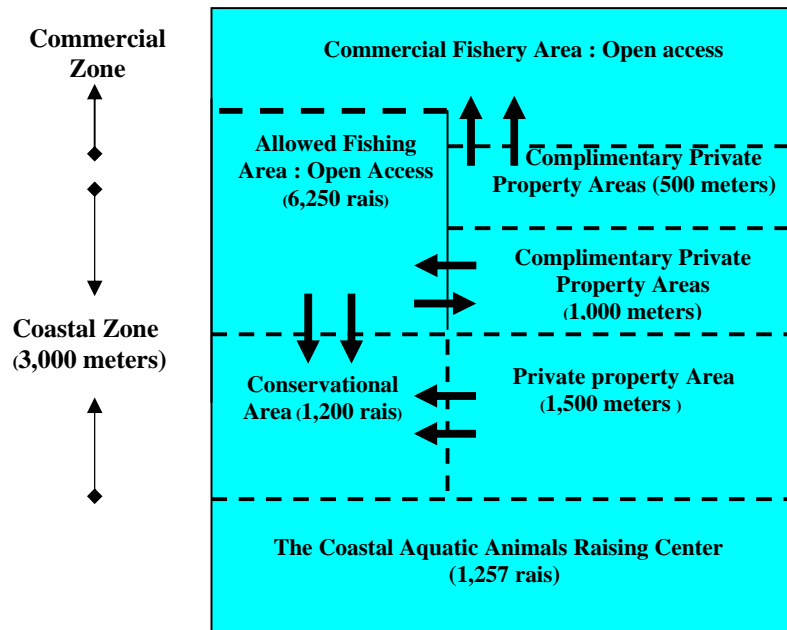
Commercial Zone

Coastal Zone (3,000 meters)

Commercial Fishery Area : Open access

Allowed Fishing Area : Open Access (6,250 rais)

Complimentary Private Property Areas (500 meters)

Complimentary Private Property Areas (1,000 meters)

Conservational Area (1,200 rais)

Private property Area (1,500 meters )

The Coastal Aquatic Animals Raising Center (1,257 rais)